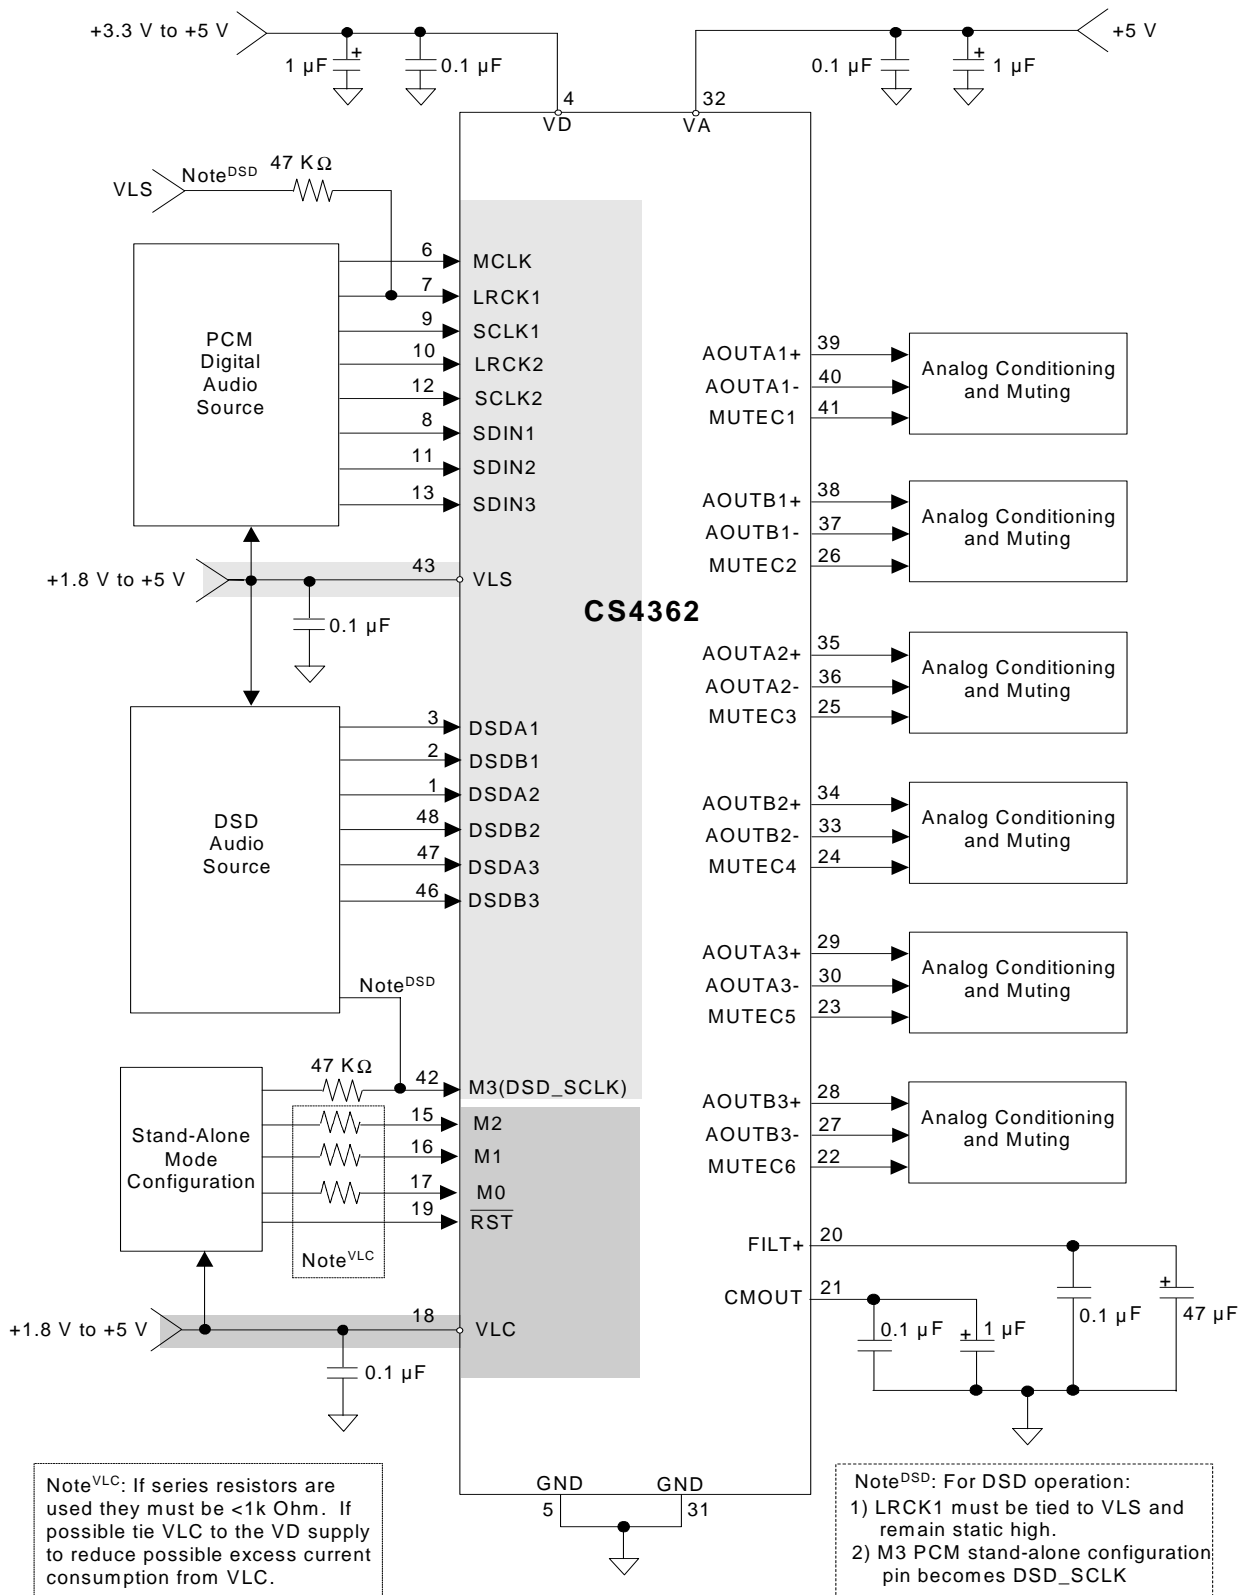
+3.3 V to +5 V
1 µF
0.1 µF
4
VD
32
VA
0.1 µF
1 µF
+5 V

VLS
Note$^{DSD}$
47 KΩ

PCM Digital Audio Source
6 MCLK
7 LRCK1
9 SCLK1
10 LRCK2
12 SCLK2
8 SDIN1
11 SDIN2
13 SDIN3

+1.8 V to +5 V
43 VLS
0.1 µF

CS4362

DSD Audio Source
3 DSDA1
2 DSDB1
1 DSDA2
48 DSDB2
47 DSDA3
46 DSDB3

Note$^{DSD}$
47 KΩ
Stand-Alone Mode Configuration
42 M3(DSD_SCLK)
15 M2
16 M1
17 M0
19 $\overline{RST}$
Note$^{VLC}$

+1.8 V to +5 V
18 VLC
0.1 µF

AOUTA1+ 39
AOUTA1- 40
MUTEC1 41
Analog Conditioning and Muting

AOUTB1+ 38
AOUTB1- 37
MUTEC2 26
Analog Conditioning and Muting

AOUTA2+ 35
AOUTA2- 36
MUTEC3 25
Analog Conditioning and Muting

AOUTB2+ 34
AOUTB2- 33
MUTEC4 24
Analog Conditioning and Muting

AOUTA3+ 29
AOUTA3- 30
MUTEC5 23
Analog Conditioning and Muting

AOUTB3+ 28
AOUTB3- 27
MUTEC6 22
Analog Conditioning and Muting

FILT+ 20
CMOUT 21
0.1 µF
1 µF
0.1 µF
47 µF

GND
5
GND
31

Note$^{VLC}$: If series resistors are used they must be <1k Ohm. If possible tie VLC to the VD supply to reduce possible excess current consumption from VLC.

Note$^{DSD}$: For DSD operation:
1) LRCK1 must be tied to VLS and remain static high.
2) M3 PCM stand-alone configuration pin becomes DSD_SCLK